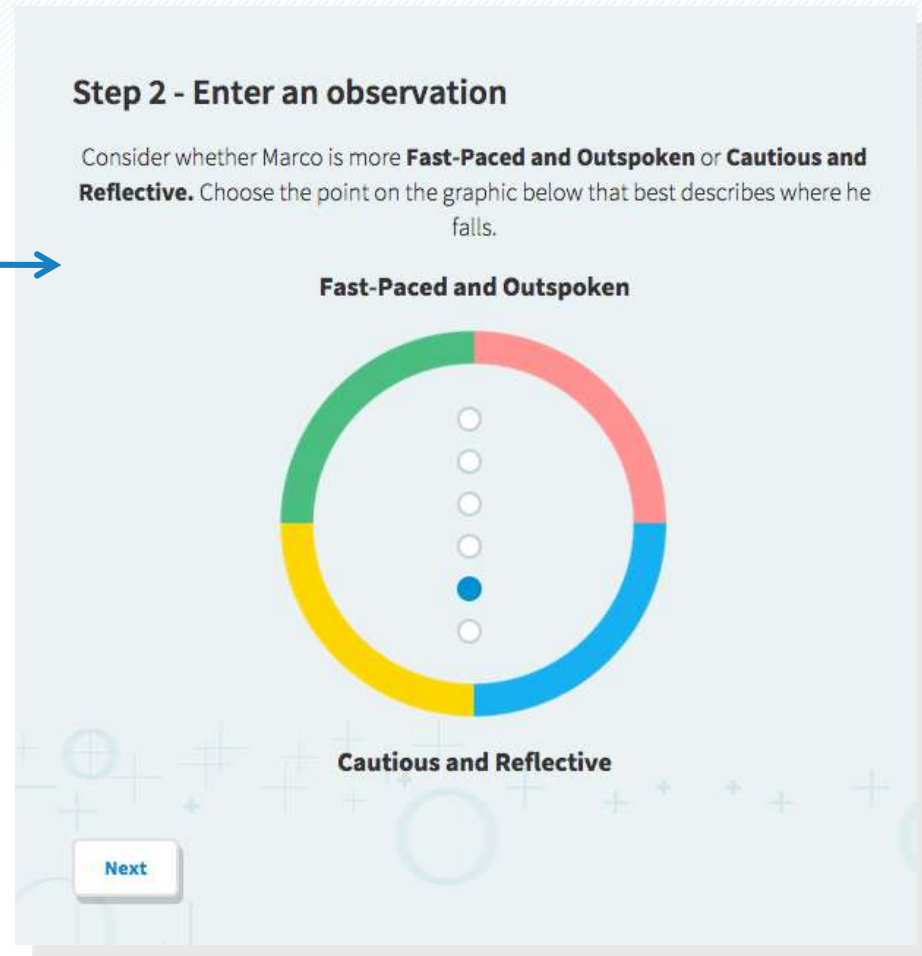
Step 2 - Enter an observation

Consider whether Marco is more **Fast-Paced and Outspoken** or **Cautious and Reflective.** Choose the point on the graphic below that best describes where he falls.

Fast-Paced and Outspoken

Cautious and Reflective

Next